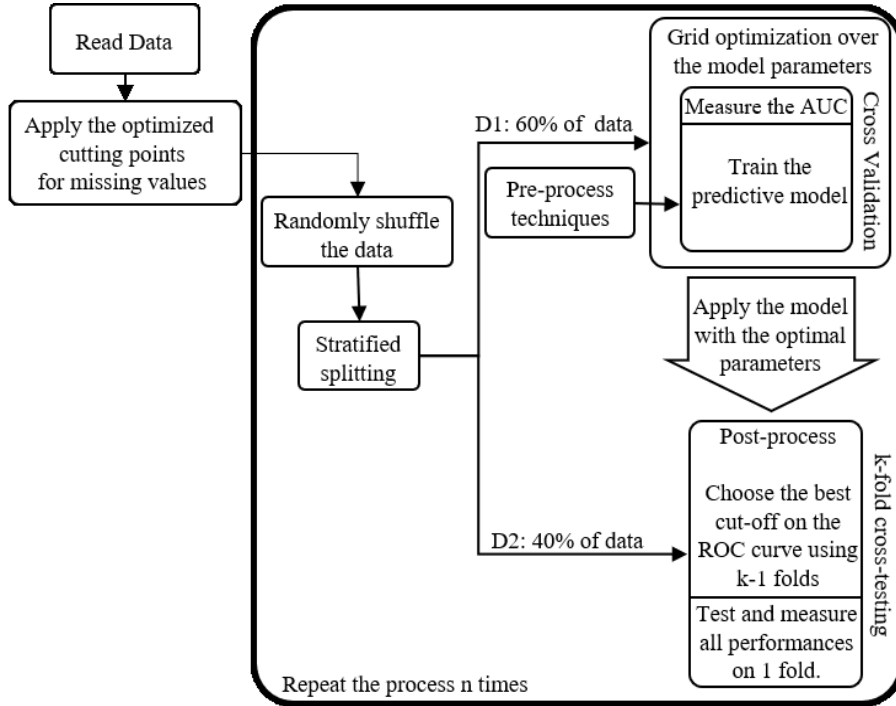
Read Data

Apply the optimized cutting points for missing values

Randomly shuffle the data

Stratified splitting

D1: 60% of data

Pre-process techniques

Grid optimization over the model parameters

Measure the AUC

Train the predictive model

Cross Validation

Apply the model with the optimal parameters

D2: 40% of data

Post-process

Choose the best cut-off on the ROC curve using k-1 folds

Test and measure all performances on 1 fold.

k-fold cross-testing

Repeat the process n times